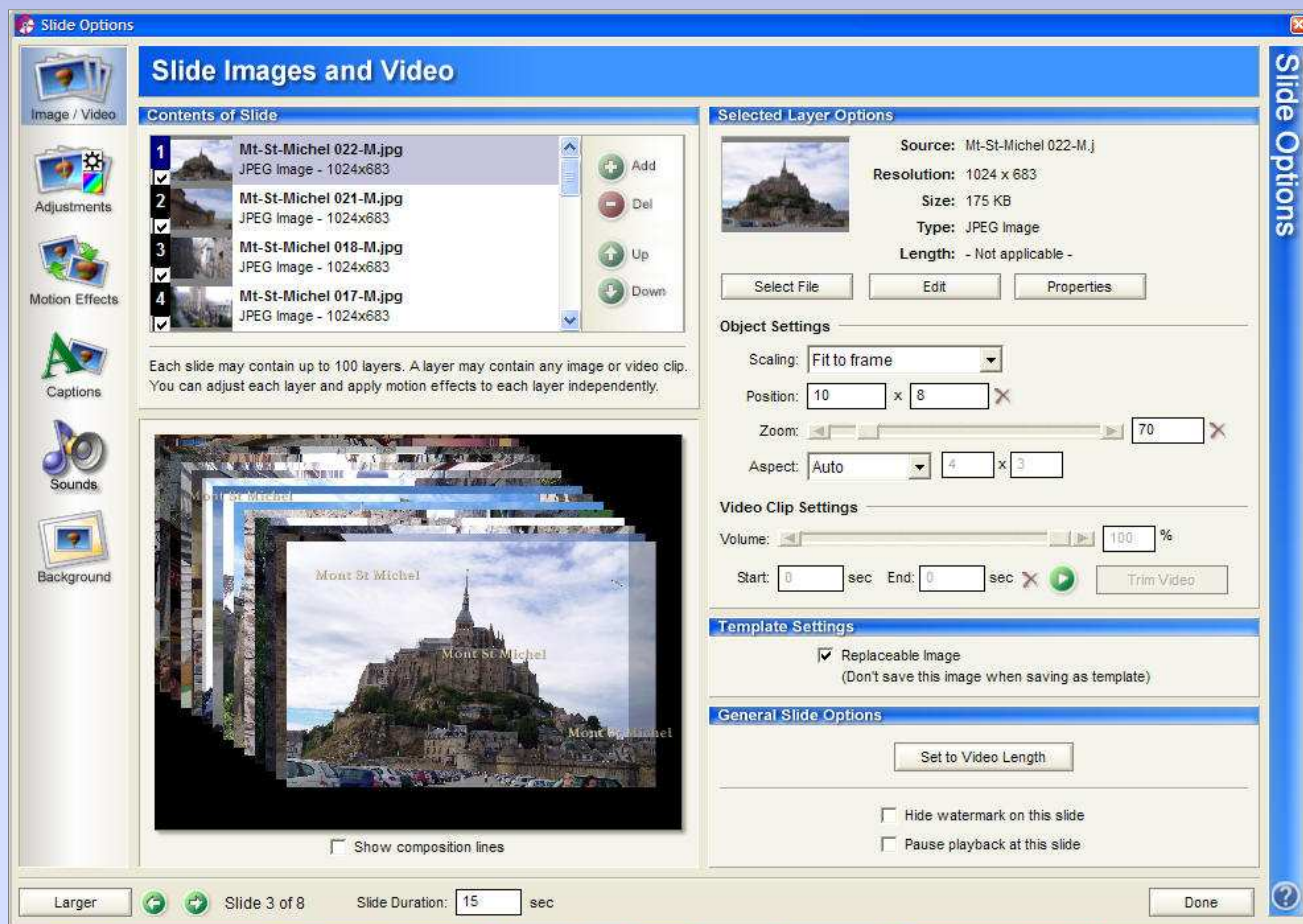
Slide Options

Image / Video

Adjustments

Motion Effects

Captions

Sounds

Background

Slide Images and Video

Contents of Slide

1 Mt-St-Michel 022-M.jpg
JPEG Image - 1024x683

2 Mt-St-Michel 021-M.jpg
JPEG Image - 1024x683

3 Mt-St-Michel 018-M.jpg
JPEG Image - 1024x683

4 Mt-St-Michel 017-M.jpg
JPEG Image - 1024x683

Add

Del

Up

Down

Each slide may contain up to 100 layers. A layer may contain any image or video clip. You can adjust each layer and apply motion effects to each layer independently.

Mont St Michel

Mont St Michel

Mont St Michel

Mont St Michel

Show composition lines

Selected Layer Options

Source: Mt-St-Michel 022-M.j

Resolution: 1024 x 683

Size: 175 KB

Type: JPEG Image

Length: - Not applicable -

Select File

Edit

Properties

Object Settings

Scaling: Fit to frame

Position: 10 x 8

Zoom: 70

Aspect: Auto 4 x 3

Video Clip Settings

Volume: 100 %

Start: 0 sec End: 0 sec

Trim Video

Template Settings

Replaceable Image
(Don't save this image when saving as template)

General Slide Options

Set to Video Length

Hide watermark on this slide

Pause playback at this slide

Slide Options

Larger

Slide 3 of 8

Slide Duration: 15 sec

Done